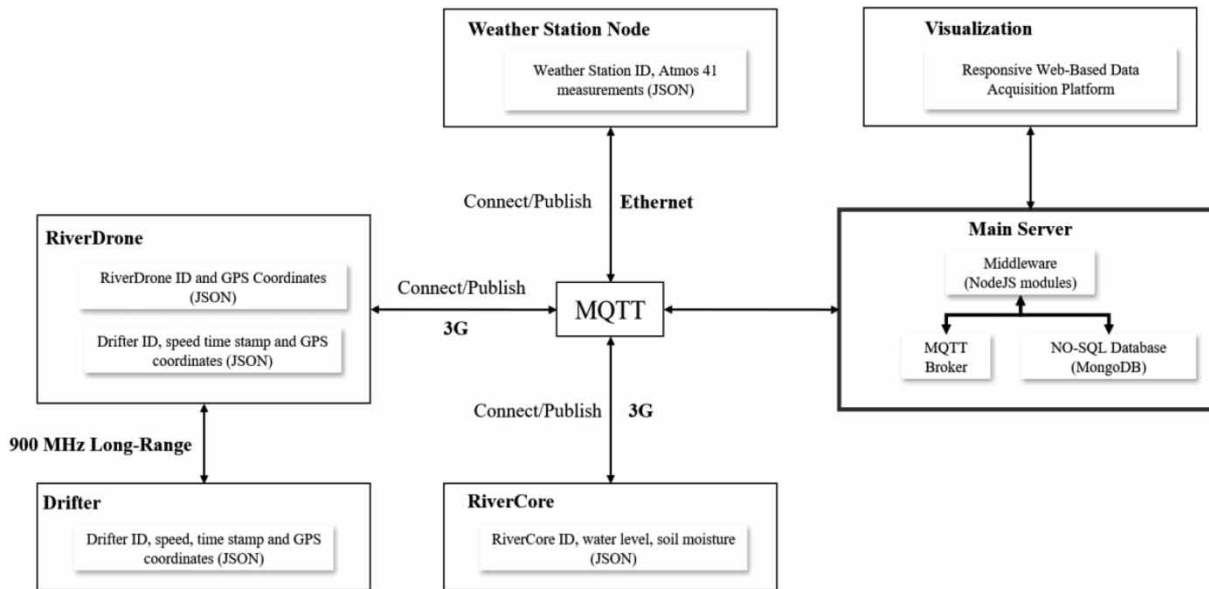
Weather Station Node

Weather Station ID, Atmos 41 measurements (JSON)

Visualization

Responsive Web-Based Data Acquisition Platform

Connect/Publish

Ethernet

RiverDrone

RiverDrone ID and GPS Coordinates (JSON)

Drifter ID, speed time stamp and GPS coordinates (JSON)

Connect/Publish

3G

MQTT

Main Server

Middleware (NodeJS modules)

MQTT Broker

NO-SQL Database (MongoDB)

Connect/Publish

3G

900 MHz Long-Range

Drifter

Drifter ID, speed, time stamp and GPS coordinates (JSON)

RiverCore

RiverCore ID, water level, soil moisture (JSON)